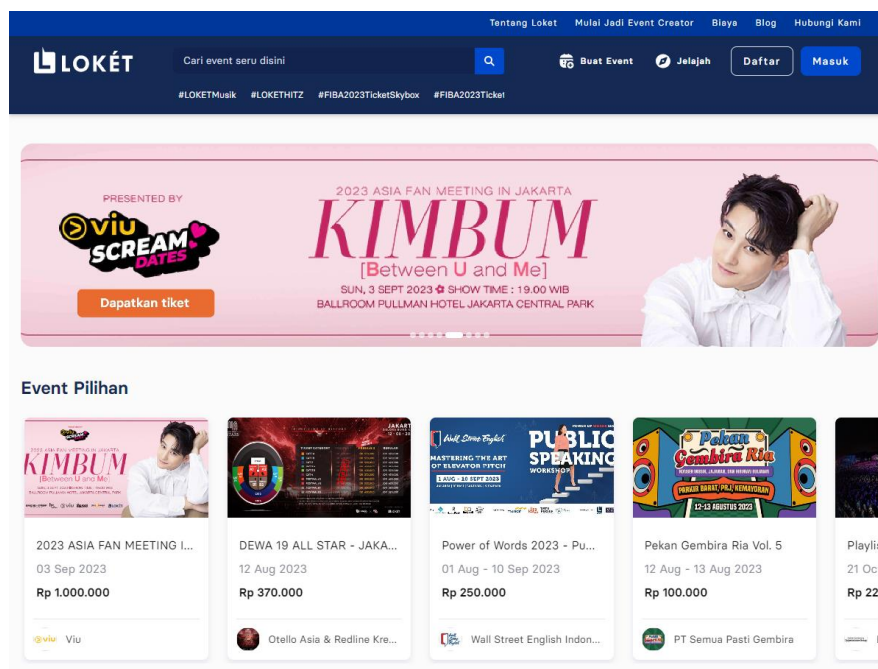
Tentang Loket Mulai Jadi Event Creator Biaya Blog Hubungi Kami

LOKÉT

Cari event seru disini

Buat Event Jelajah Daftar Masuk

#LOKETMusik #LOKETHITZ #FIBA2023TicketSkybox #FIBA2023Ticket

PRESENTED BY

viu SCREAM DATES

Dapatkan tiket

2023 ASIA FAN MEETING IN JAKARTA

KIMBUM

[Between U and Me]

SUN, 3 SEPT 2023 SHOW TIME : 19.00 WIB

BALLROOM PULLMAN HOTEL JAKARTA CENTRAL PARK

Event Pilihan

KIMBUM
[Between U and Me]

2023 ASIA FAN MEETING I...
03 Sep 2023
Rp 1.000.000
Viu

DEWA 19 ALL STAR - JAKA...
12 Aug 2023
Rp 370.000
Otello Asia & Redline Kre...

Wall Street English
MASTERING THE ART OF ELEVATOR PITCH
PUBLIC SPEAKING WORKSHOP
1 AUG - 10 SEPT 2023

Power of Words 2023 - Pu...
01 Aug - 10 Sep 2023
Rp 250.000
Wall Street English Indon...

Pekan Gembira Ria
PARKIR BARAT, PRJ, KEMAYORAN
12-13 AGUSTUS 2023

Pekan Gembira Ria Vol. 5
12 Aug - 13 Aug 2023
Rp 100.000
PT Semua Pasti Gembira

Playli
21 Oc
Rp 22